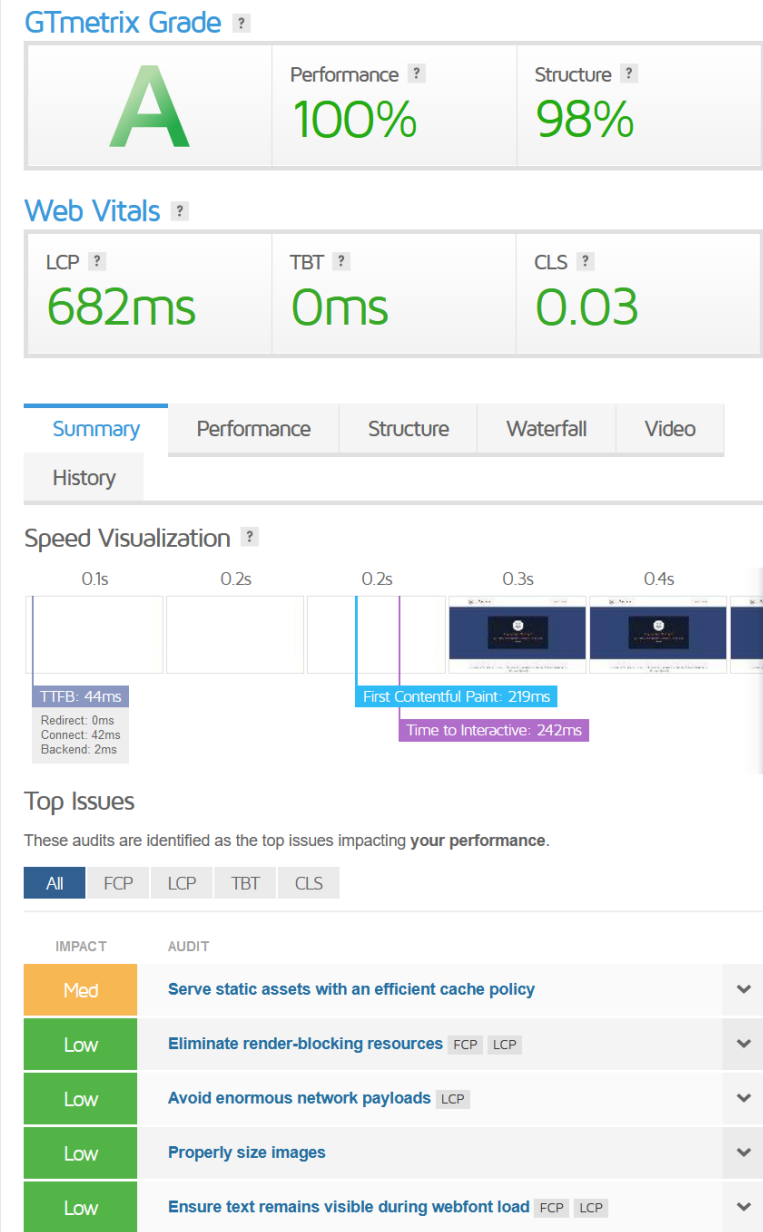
GTmetrix Grade ?

A

Performance ?
100%

Structure ?
98%

Web Vitals ?

LCP ?
682ms

TBT ?
0ms

CLS ?
0.03

Summary | Performance | Structure | Waterfall | Video | History

Speed Visualization ?

0.1s 0.2s 0.2s 0.3s 0.4s

TTFB: 44ms
Redirect: 0ms
Connect: 42ms
Backend: 2ms

First Contentful Paint: 219ms

Time to Interactive: 242ms

Top Issues

These audits are identified as the top issues impacting **your performance**.

All | FCP | LCP | TBT | CLS

| IMPACT | AUDIT |
|---|---|
| Med | Serve static assets with an efficient cache policy |
| Low | Eliminate render-blocking resources FCP LCP |
| Low | Avoid enormous network payloads LCP |
| Low | Properly size images |
| Low | Ensure text remains visible during webfont load FCP LCP |